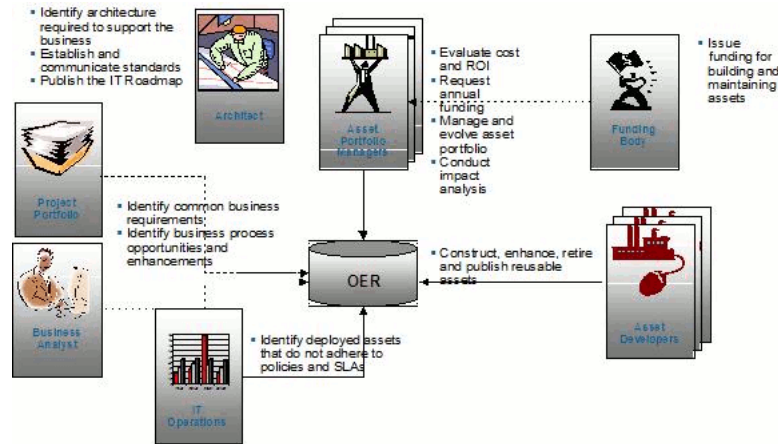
▪ Identify architecture required to support the business
▪ Establish and communicate standards
▪ Publish the IT Roadmap

Architect

Asset Portfolio Managers

▪ Evaluate cost and ROI
▪ Request annual funding
▪ Manage and evolve asset portfolio
▪ Conduct impact analysis

Funding Body

▪ Issue funding for building and maintaining assets

Project Portfolio

▪ Identify common business requirements
▪ Identify business process opportunities and enhancements

OER

▪ Construct, enhance, retire and publish reusable assets

Business Analyst

IT Operations

▪ Identify deployed assets that do not adhere to policies and SLAs

Asset Developers